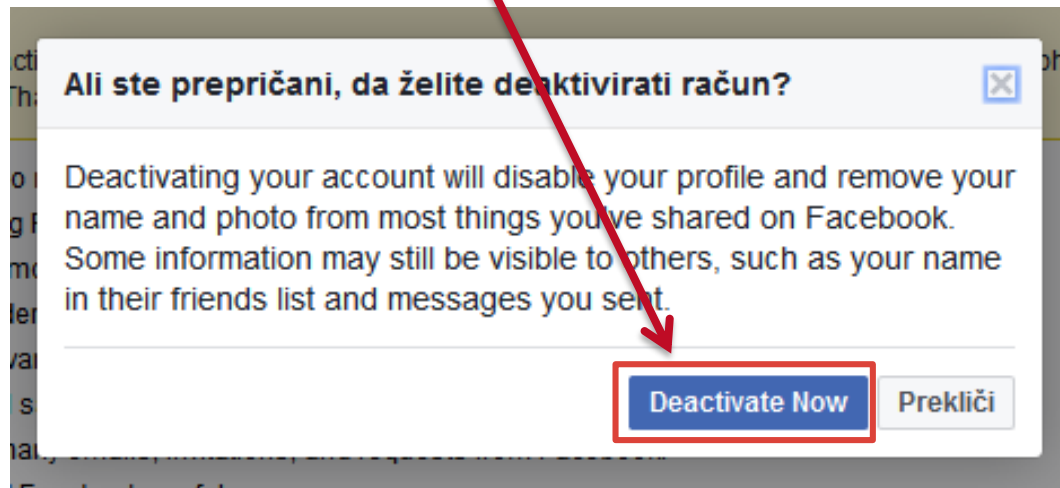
Ali ste prepričani, da želite deaktivirati račun?

Deactivating your account will disable your profile and remove your name and photo from most things you've shared on Facebook. Some information may still be visible to others, such as your name in their friends list and messages you sent.

Deactivate Now

Prekliči